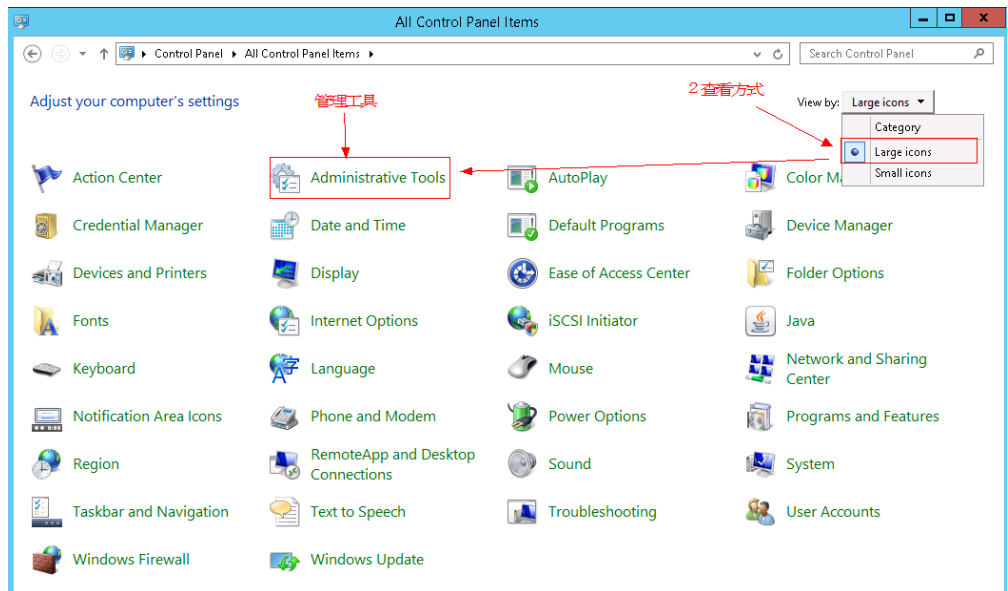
All Control Panel Items

Control Panel ▸ All Control Panel Items ▸

Search Control Panel

Adjust your computer's settings

管理工具

2 查看方式

View by: Large icons ▾

Category
Large icons
Small icons

Action Center
Administrative Tools
AutoPlay
Color M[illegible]

Credential Manager
Date and Time
Default Programs
Device Manager

Devices and Printers
Display
Ease of Access Center
Folder Options

Fonts
Internet Options
iSCSI Initiator
Java

Keyboard
Language
Mouse
Network and Sharing Center

Notification Area Icons
Phone and Modem
Power Options
Programs and Features

Region
RemoteApp and Desktop Connections
Sound
System

Taskbar and Navigation
Text to Speech
Troubleshooting
User Accounts

Windows Firewall
Windows Update